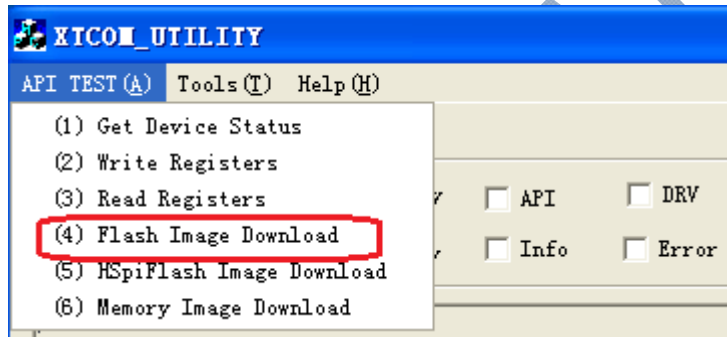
XTCOM_UTILITY

API TEST(A) Tools(T) Help(H)

(1) Get Device Status
(2) Write Registers
(3) Read Registers
(4) Flash Image Download
(5) HSpiFlash Image Download
(6) Memory Image Download

API
DRV
Info
Error